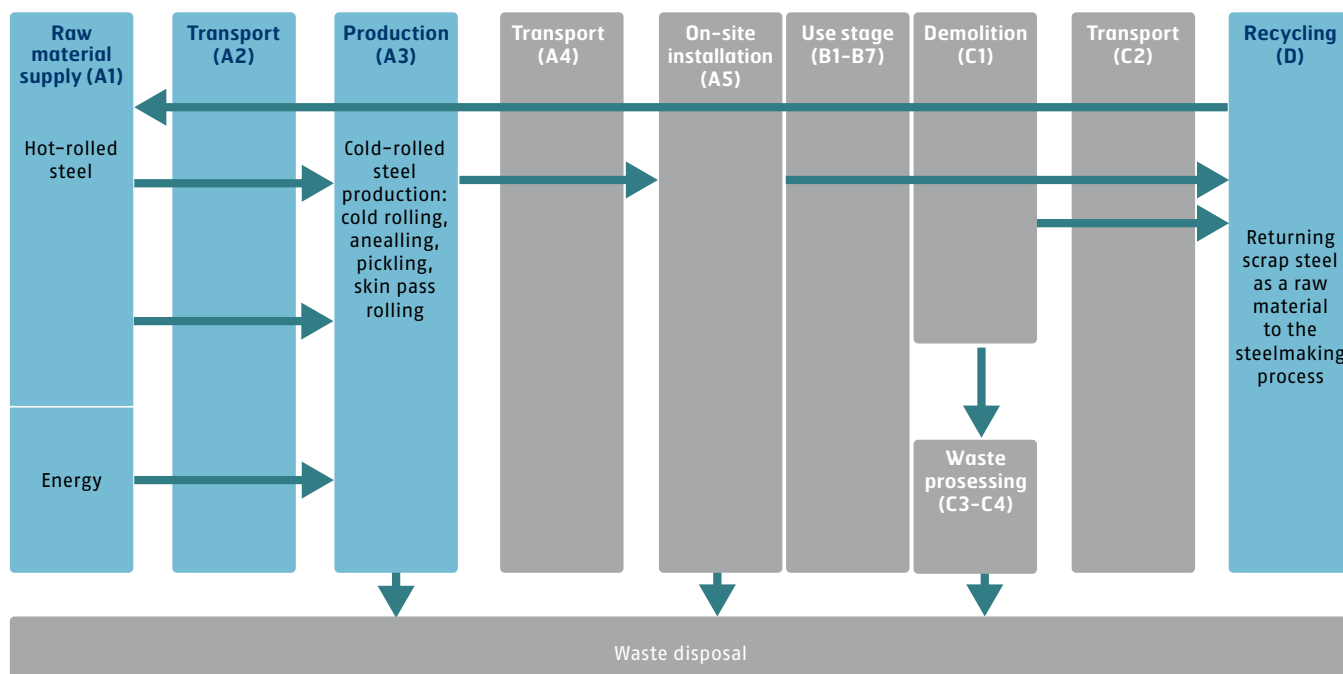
Raw material supply (A1)

Transport (A2)

Production (A3)

Transport (A4)

On-site installation (A5)

Use stage (B1–B7)

Demolition (C1)

Transport (C2)

Recycling (D)

Hot-rolled steel

Cold-rolled steel production: cold rolling, anealling, pickling, skin pass rolling

Returning scrap steel as a raw material to the steelmaking process

Energy

Waste prosessing (C3–C4)

Waste disposal